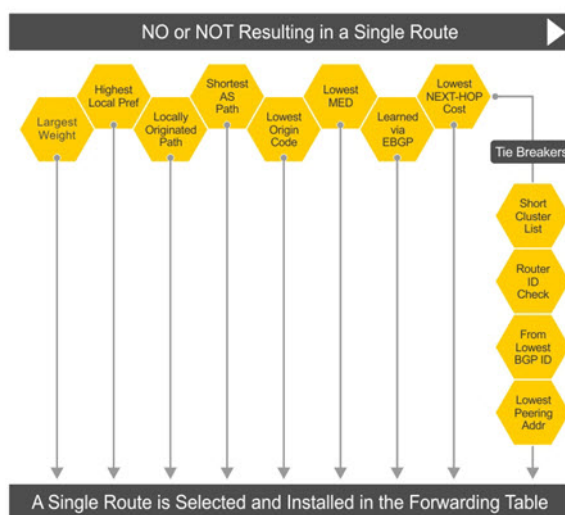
NO or NOT Resulting in a Single Route

Largest Weight

Highest Local Pref

Locally Originated Path

Shortest AS Path

Lowest Origin Code

Lowest MED

Learned via EBGP

Lowest NEXT-HOP Cost

Tie Breakers

Short Cluster List

Router ID Check

From Lowest BGP ID

Lowest Peering Addr

A Single Route is Selected and Installed in the Forwarding Table